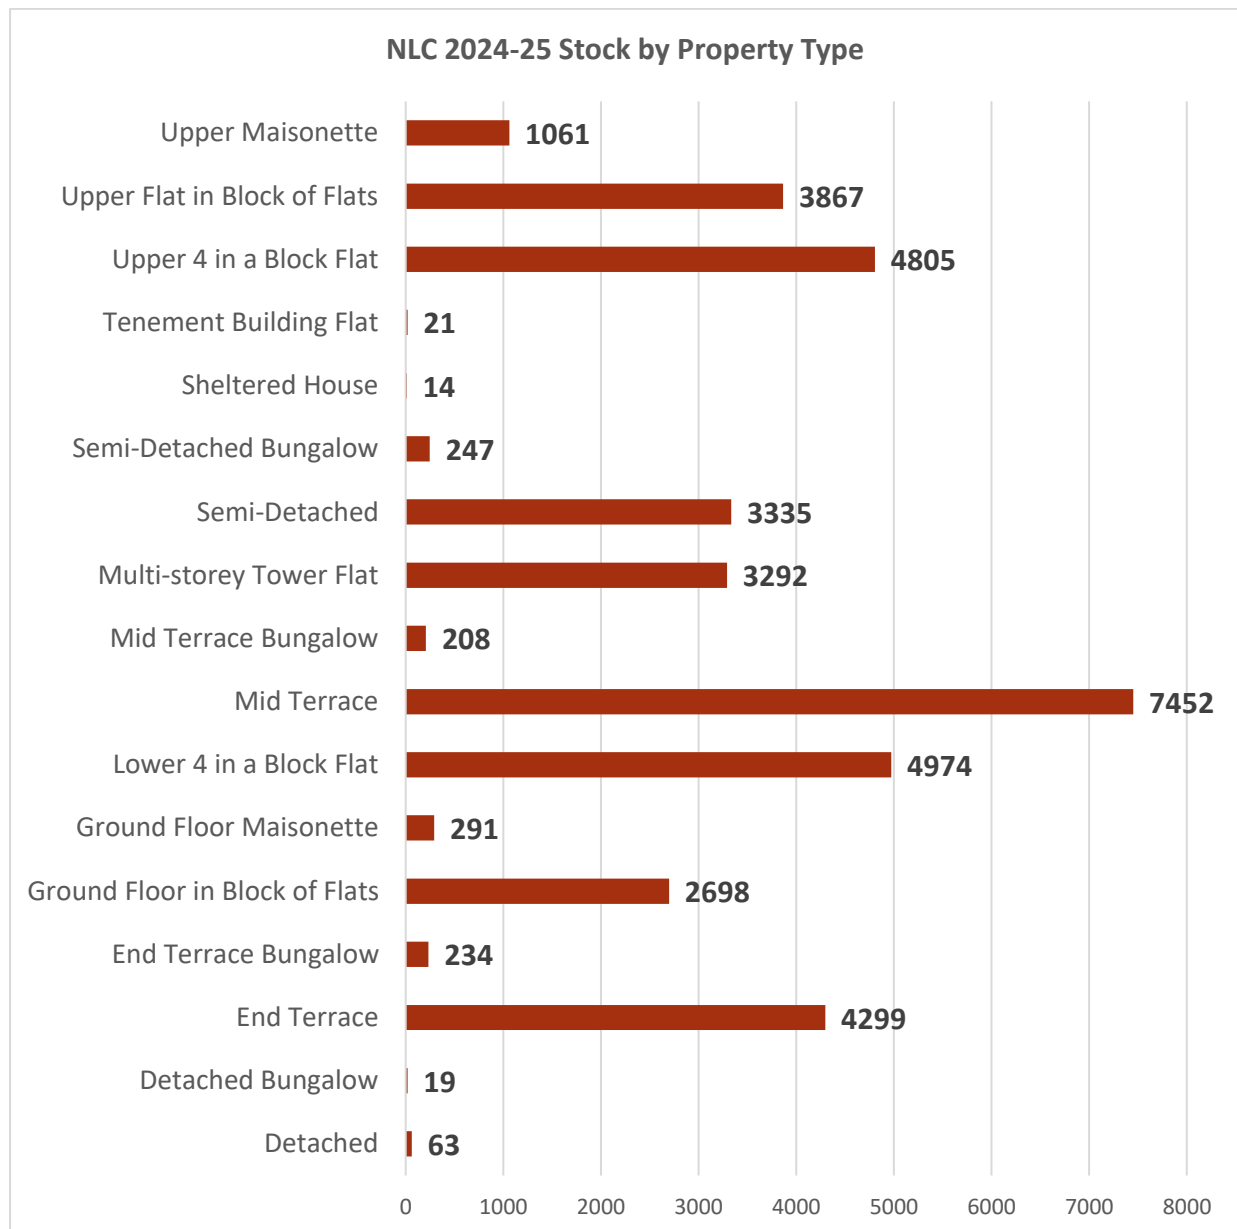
NLC 2024-25 Stock by Property Type

Upper Maisonette 1061
Upper Flat in Block of Flats 3867
Upper 4 in a Block Flat 4805
Tenement Building Flat 21
Sheltered House 14
Semi-Detached Bungalow 247
Semi-Detached 3335
Multi-storey Tower Flat 3292
Mid Terrace Bungalow 208
Mid Terrace 7452
Lower 4 in a Block Flat 4974
Ground Floor Maisonette 291
Ground Floor in Block of Flats 2698
End Terrace Bungalow 234
End Terrace 4299
Detached Bungalow 19
Detached 63

0 1000 2000 3000 4000 5000 6000 7000 8000